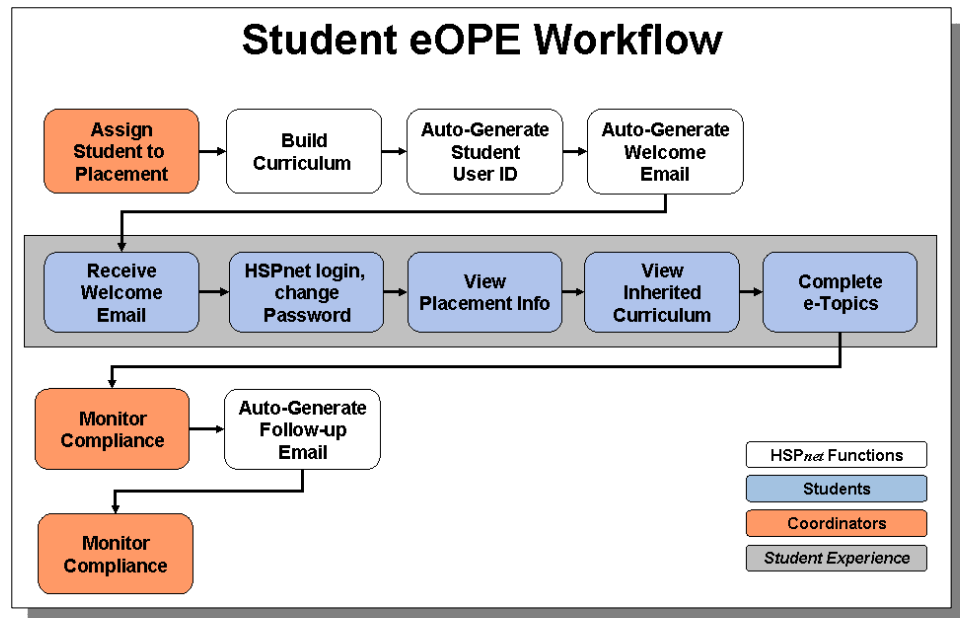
Student eOPE Workflow

Assign Student to Placement

Build Curriculum

Auto-Generate Student User ID

Auto-Generate Welcome Email

Receive Welcome Email

HSPnet login, change Password

View Placement Info

View Inherited Curriculum

Complete e-Topics

Monitor Compliance

Auto-Generate Follow-up Email

Monitor Compliance

HSPnet Functions

Students

Coordinators

Student Experience